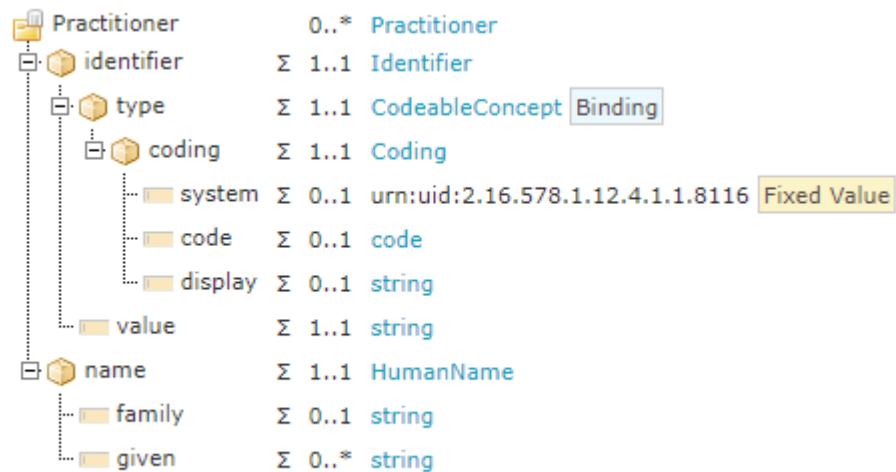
| | | | |
|---|---|---|---|
| Practitioner | | 0..* | Practitioner |
| identifier | Σ | 1..1 | Identifier |
| type | Σ | 1..1 | CodeableConcept Binding |
| coding | Σ | 1..1 | Coding |
| system | Σ | 0..1 | urn:uid:2.16.578.1.12.4.1.1.8116 Fixed Value |
| code | Σ | 0..1 | code |
| display | Σ | 0..1 | string |
| value | Σ | 1..1 | string |
| name | Σ | 1..1 | HumanName |
| family | Σ | 0..1 | string |
| given | Σ | 0..* | string |